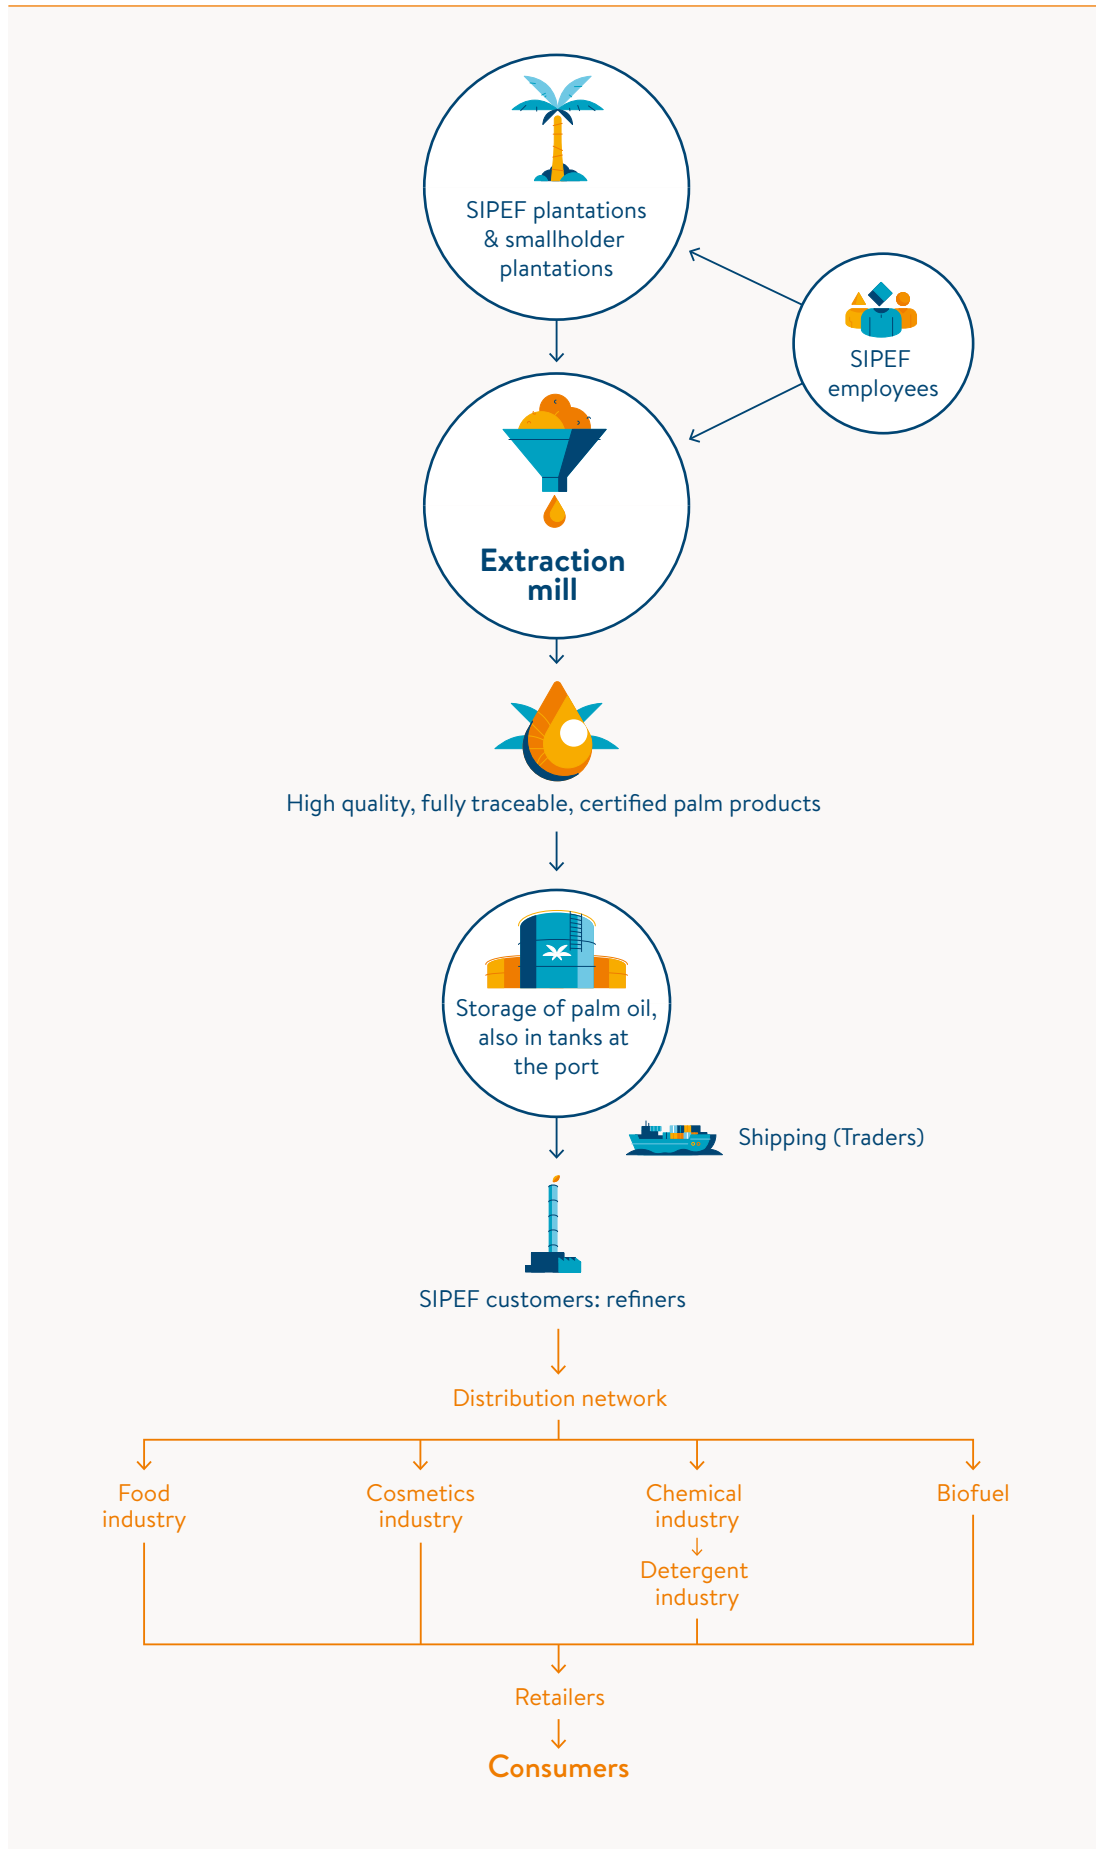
SIPEF plantations & smallholder plantations

SIPEF employees

Extraction mill

High quality, fully traceable, certified palm products

Storage of palm oil, also in tanks at the port

Shipping (Traders)

SIPEF customers: refiners

Distribution network

Food industry

Cosmetics industry

Chemical industry

Detergent industry

Biofuel

Retailers

Consumers